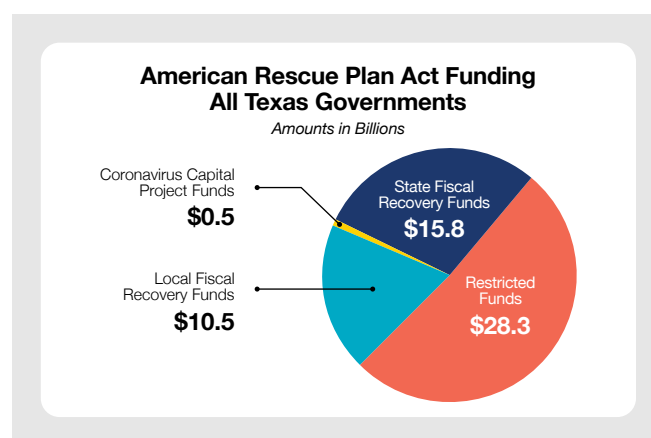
American Rescue Plan Act Funding
All Texas Governments

Amounts in Billions

Coronavirus Capital Project Funds
$0.5

Local Fiscal Recovery Funds
$10.5

State Fiscal Recovery Funds
$15.8

Restricted Funds
$28.3